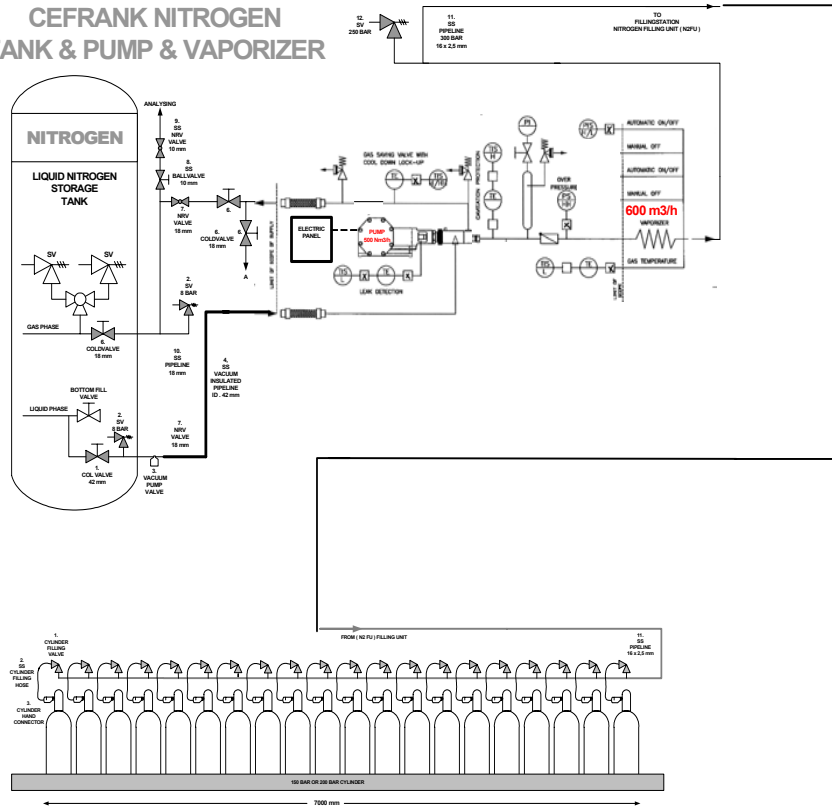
CEFRANK NITROGEN
ANK & PUMP & VAPORIZER

12.
SV
250 BAR

11.
SS
PIPELINE
300 BAR
16 x 2,5 mm

TO
FILLINGSTATION
NITROGEN FILLING UNIT ( N2FU )

NITROGEN

LIQUID NITROGEN
STORAGE
TANK

ANALYSING

9.
SS
NRV
VALVE
10 mm

8.
SS
BALLVALVE
10 mm

7.
NRV
VALVE
18 mm

6.

6.
COLDVALVE
18 mm

6.

A

SV

SV

2.
SV
8 BAR

GAS PHASE

6.
COLDVALVE
18 mm

10.
SS
PIPELINE
18 mm

4.
SS
VACUUM
INSULATED
PIPELINE
ID . 42 mm

BOTTOM FILL
VALVE

LIQUID PHASE

2.
SV
8 BAR

7.
NRV
VALVE
18 mm

1.
COL VALVE
42 mm

3.
VACUUM
PUMP
VALVE

LIMIT OF SCOPE OF SUPPLY

GAS SAVING VALVE WITH
COOL DOWN LOCK-UP

ELECTRIC
PANEL

PUMP
500 Nm3/h

LEAK DETECTION

CAVITATION PROTECTION

OVER
PRESSURE

AUTOMATIC ON/OFF

MANUAL OFF

AUTOMATIC ON/OFF

MANUAL OFF

600 m3/h

VAPORIZER

GAS TEMPERATURE

LIMIT OF SCOPE

FROM ( N2 FU ) FILLING UNIT

11.
SS
PIPELINE
16 x 2,5 mm

1.
CYLINDER
FILLING
VALVE

2.
SS
CYLINDER
FILLING
HOSE

3.
CYLINDER
HAND
CONNECTOR

150 BAR OR 200 BAR CYLINDER

7000 mm